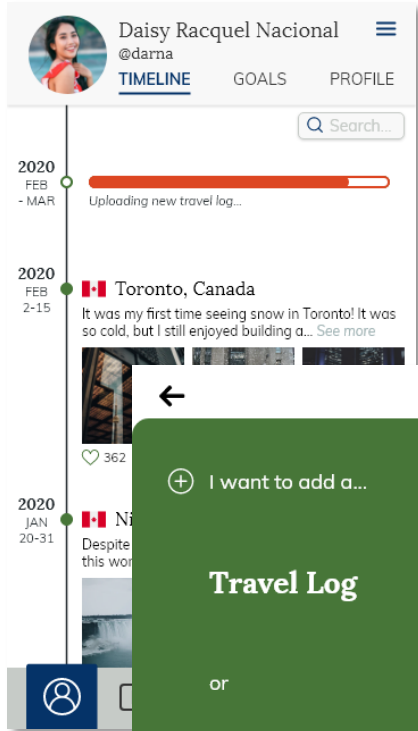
Daisy Racquel Nacional
@darna
TIMELINE GOALS PROFILE

Search...

2020
FEB
- MAR

Uploading new travel log...

2020
FEB
2-15

Toronto, Canada

It was my first time seeing snow in Toronto! It was so cold, but I still enjoyed building a... See more

362

2020
JAN
20-31

Ni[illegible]

Despite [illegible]
this wor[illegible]

←

I want to add a...

Travel Log

or